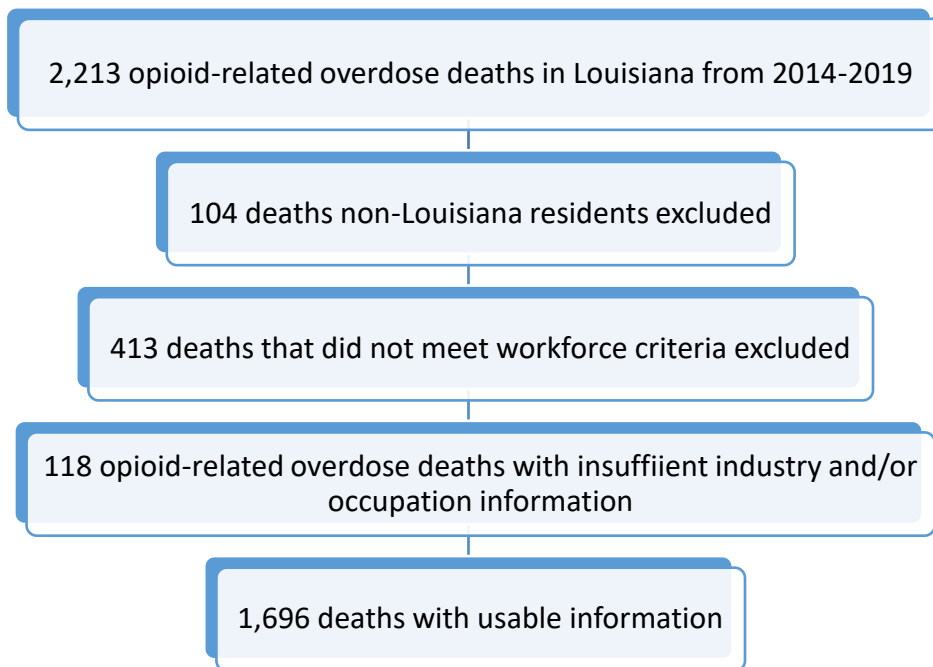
2,213 opioid-related overdose deaths in Louisiana from 2014-2019

104 deaths non-Louisiana residents excluded

413 deaths that did not meet workforce criteria excluded

118 opioid-related overdose deaths with insuffiient industry and/or occupation information

1,696 deaths with usable information